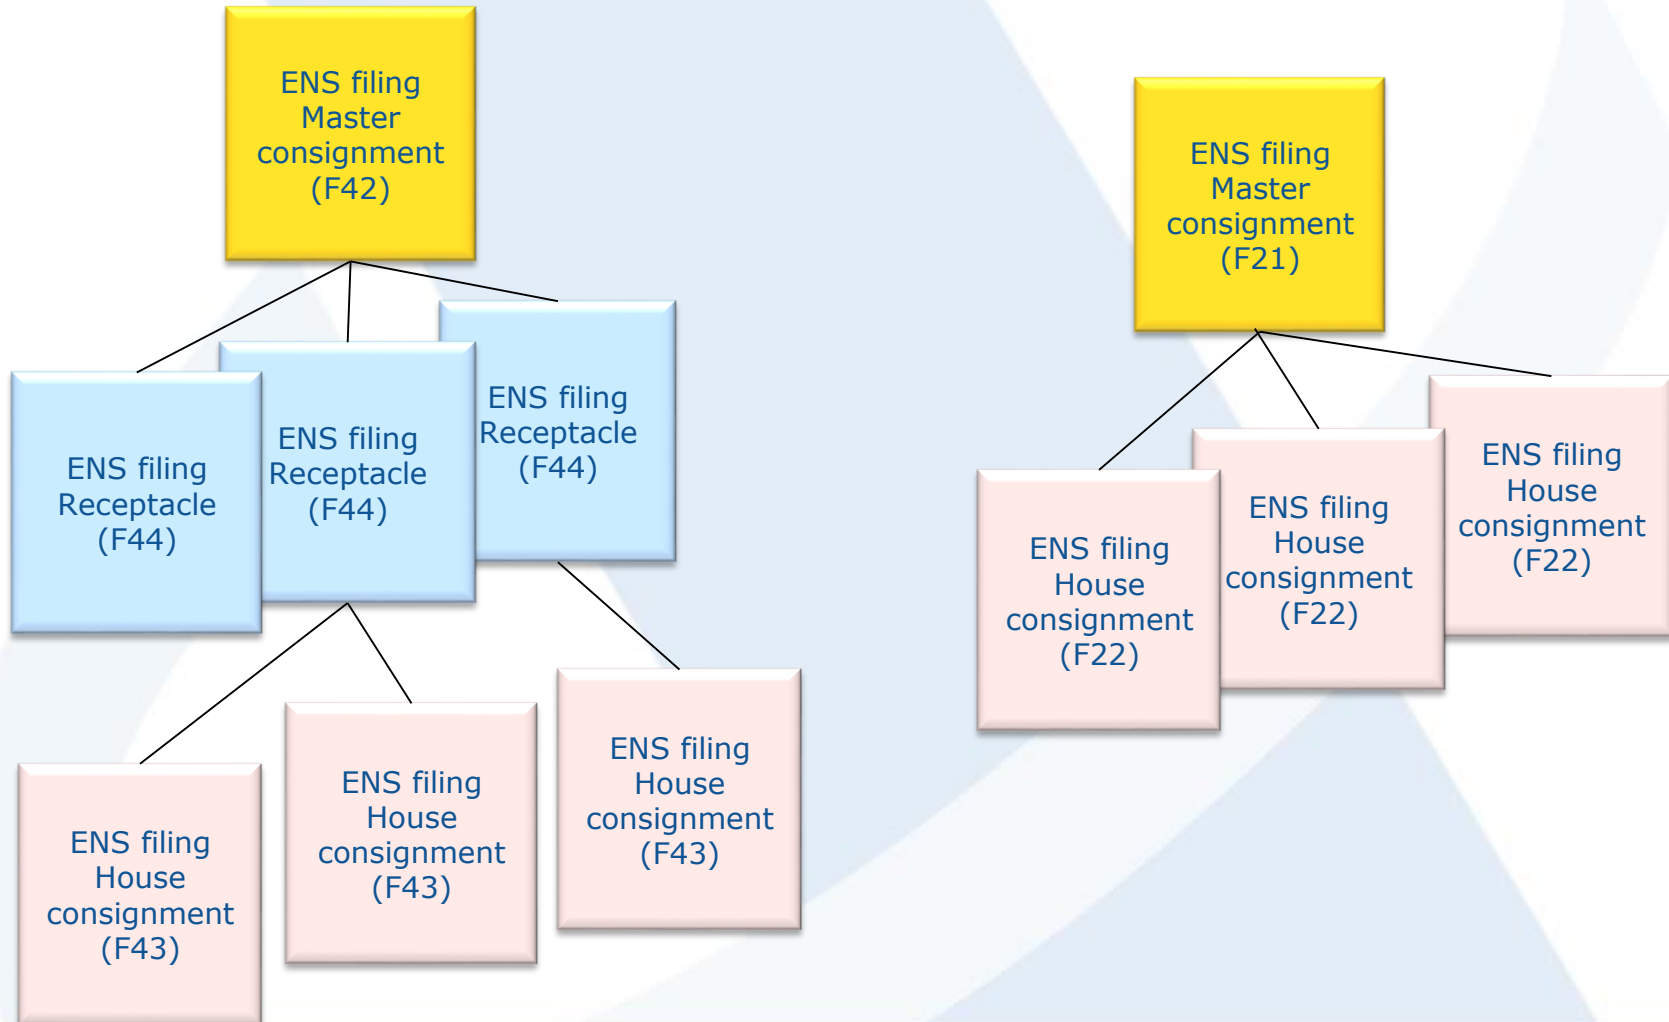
ENS filing Master consignment (F42)

ENS filing Receptacle (F44)

ENS filing Receptacle (F44)

ENS filing Receptacle (F44)

ENS filing House consignment (F43)

ENS filing House consignment (F43)

ENS filing House consignment (F43)

ENS filing Master consignment (F21)

ENS filing House consignment (F22)

ENS filing House consignment (F22)

ENS filing House consignment (F22)